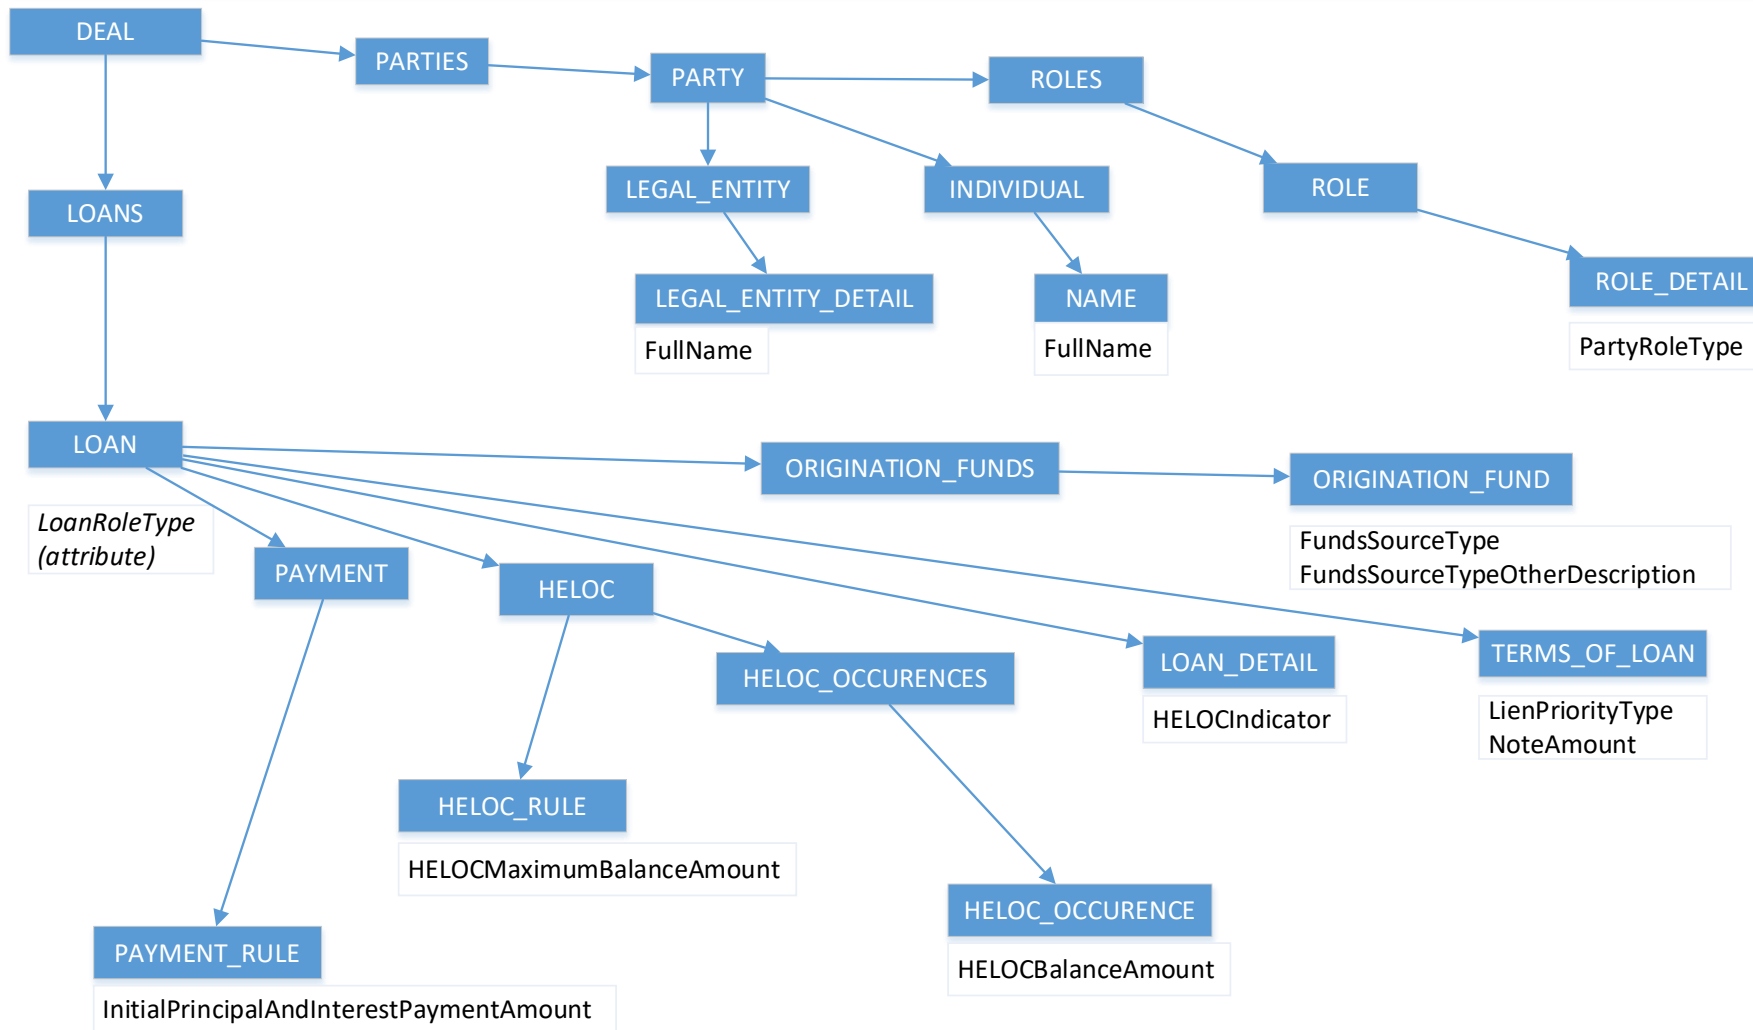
DEAL

PARTIES

PARTY

ROLES

LEGAL_ENTITY

INDIVIDUAL

ROLE

LOANS

LEGAL_ENTITY_DETAIL
FullName

NAME
FullName

ROLE_DETAIL
PartyRoleType

LOAN

LoanRoleType
(attribute)

ORIGINATION_FUNDS

ORIGINATION_FUND
FundsSourceType
FundsSourceTypeOtherDescription

PAYMENT

HELOC

HELOC_OCCURENCES

LOAN_DETAIL
HELOCIndicator

TERMS_OF_LOAN
LienPriorityType
NoteAmount

HELOC_RULE
HELOCMaximumBalanceAmount

HELOC_OCCURENCE
HELOCBalanceAmount

PAYMENT_RULE
InitialPrincipalAndInterestPaymentAmount